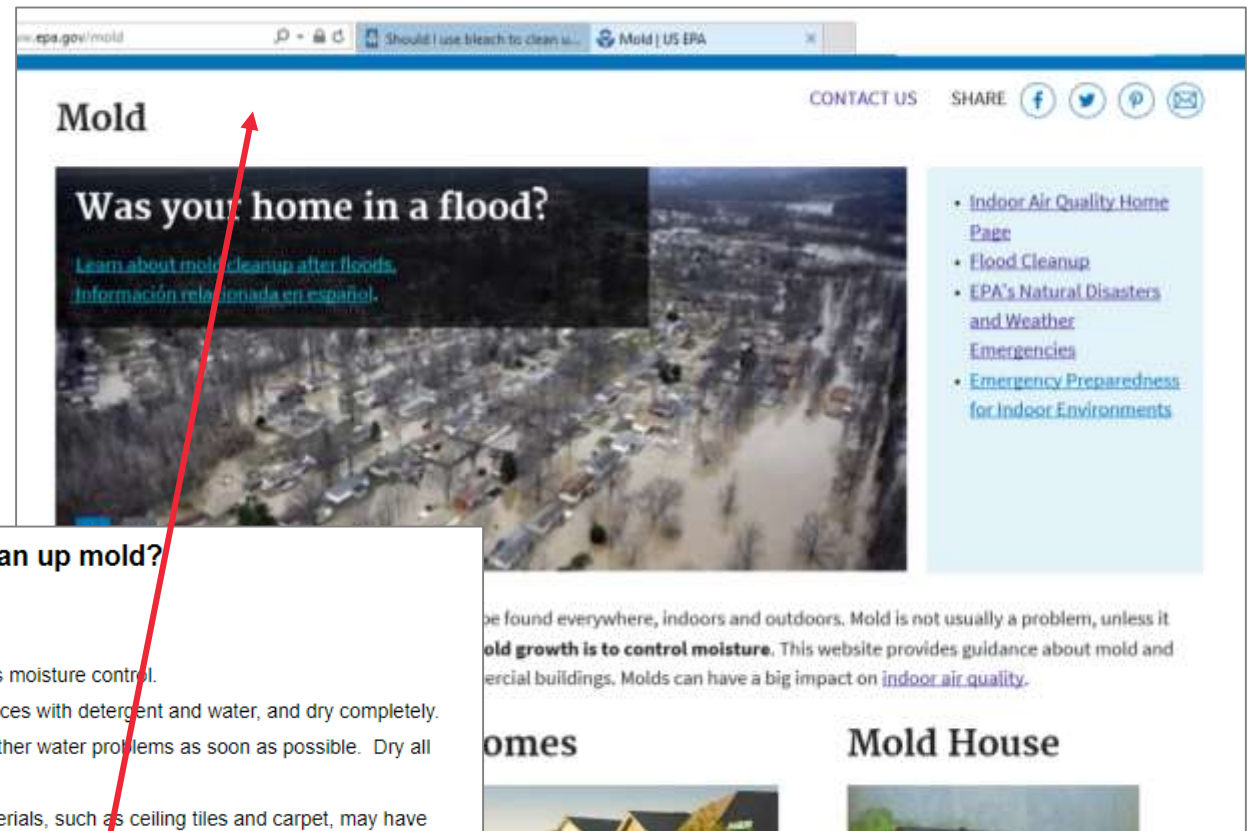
ww.epa.gov/mold

Should I use bleach to clean u...

Mold | US EPA

Mold

CONTACT US

SHARE

Was your home in a flood?

Learn about mold cleanup after floods.

Información relacionada en español.

- Indoor Air Quality Home Page
- Flood Cleanup
- EPA's Natural Disasters and Weather Emergencies
- Emergency Preparedness for Indoor Environments

an up mold?

s moisture control.

ces with detergent and water, and dry completely.

ther water problems as soon as possible. Dry all

erials, such as ceiling tiles and carpet, may have

be found everywhere, indoors and outdoors. Mold is not usually a problem, unless it

old growth is to control moisture. This website provides guidance about mold and

ercial buildings. Molds can have a big impact on indoor air quality.

omes

Mold House